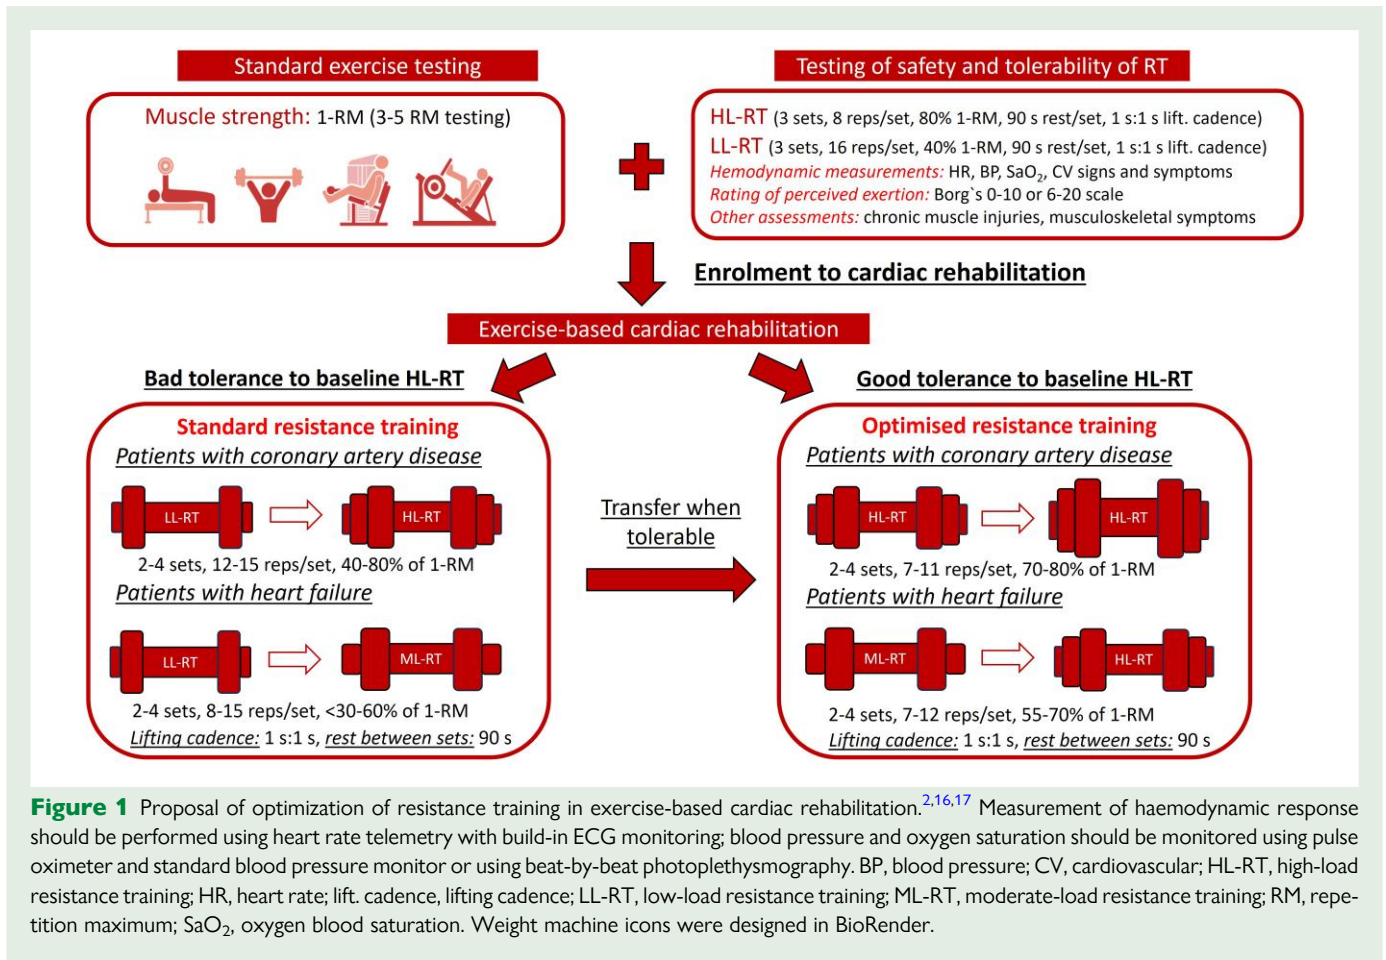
Standard exercise testing

Muscle strength: 1-RM (3-5 RM testing)

Testing of safety and tolerability of RT

HL-RT (3 sets, 8 reps/set, 80% 1-RM, 90 s rest/set, 1 s:1 s lift. cadence)
LL-RT (3 sets, 16 reps/set, 40% 1-RM, 90 s rest/set, 1 s:1 s lift. cadence)
Hemodynamic measurements: HR, BP, $SaO_2$, CV signs and symptoms
Rating of perceived exertion: Borg`s 0-10 or 6-20 scale
Other assessments: chronic muscle injuries, musculoskeletal symptoms

Enrolment to cardiac rehabilitation

Exercise-based cardiac rehabilitation

Bad tolerance to baseline HL-RT

Good tolerance to baseline HL-RT

Standard resistance training
Patients with coronary artery disease
LL-RT
HL-RT
2-4 sets, 12-15 reps/set, 40-80% of 1-RM
Patients with heart failure
LL-RT
ML-RT
2-4 sets, 8-15 reps/set, <30-60% of 1-RM
Lifting cadence: 1 s:1 s, rest between sets: 90 s

Transfer when tolerable

Optimised resistance training
Patients with coronary artery disease
HL-RT
HL-RT
2-4 sets, 7-11 reps/set, 70-80% of 1-RM
Patients with heart failure
ML-RT
HL-RT
2-4 sets, 7-12 reps/set, 55-70% of 1-RM
Lifting cadence: 1 s:1 s, rest between sets: 90 s

Figure 1 Proposal of optimization of resistance training in exercise-based cardiac rehabilitation.$^{2,16,17}$ Measurement of haemodynamic response should be performed using heart rate telemetry with build-in ECG monitoring; blood pressure and oxygen saturation should be monitored using pulse oximeter and standard blood pressure monitor or using beat-by-beat photoplethysmography. BP, blood pressure; CV, cardiovascular; HL-RT, high-load resistance training; HR, heart rate; lift. cadence, lifting cadence; LL-RT, low-load resistance training; ML-RT, moderate-load resistance training; RM, repetition maximum; $SaO_2$, oxygen blood saturation. Weight machine icons were designed in BioRender.